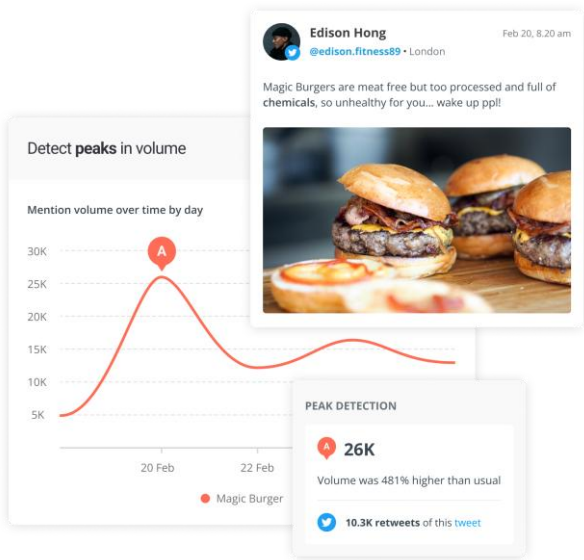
Edison Hong
@edison.fitness89 • London
Feb 20, 8.20 am

Magic Burgers are meat free but too processed and full of chemicals, so unhealthy for you... wake up ppl!

Detect peaks in volume

Mention volume over time by day

30K
25K
20K
15K
10K
5K

A

20 Feb
22 Feb

Magic Burger

PEAK DETECTION

A 26K

Volume was 481% higher than usual

10.3K retweets of this tweet